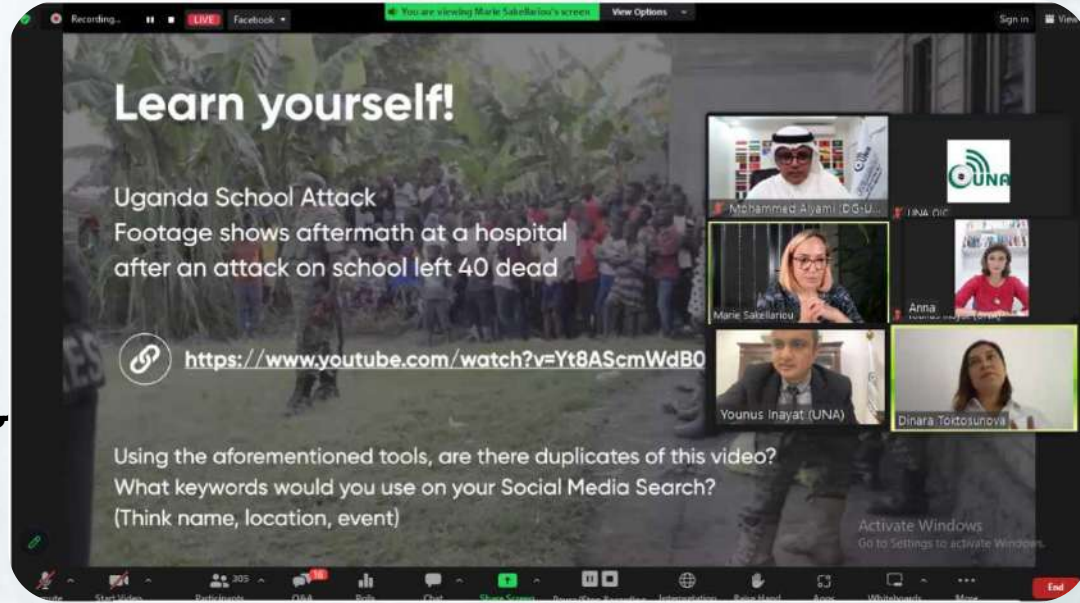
Recording... LIVE Facebook
You are viewing Marie Sakellariou's screen View Options
Sign in View

Learn yourself!

Uganda School Attack
Footage shows aftermath at a hospital after an attack on school left 40 dead

https://www.youtube.com/watch?v=Yt8AScmWdB0

Using the aforementioned tools, are there duplicates of this video?
What keywords would you use on your Social Media Search?
(Think name, location, event)

Mohammed Alyami (DG-U...
UNA
UNA OIC
Marie Sakellariou
Anna
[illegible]
Younus Inayat (UNA)
Dinara Toktosunova

Activate Windows
Go to Settings to activate Windows.

Start Video
305
Participants
16
Q&A
Polls
Chat
Share Screen
Pause/Stop Recording
Interpretation
Raise Hand
Apps
Whiteboards
More
End